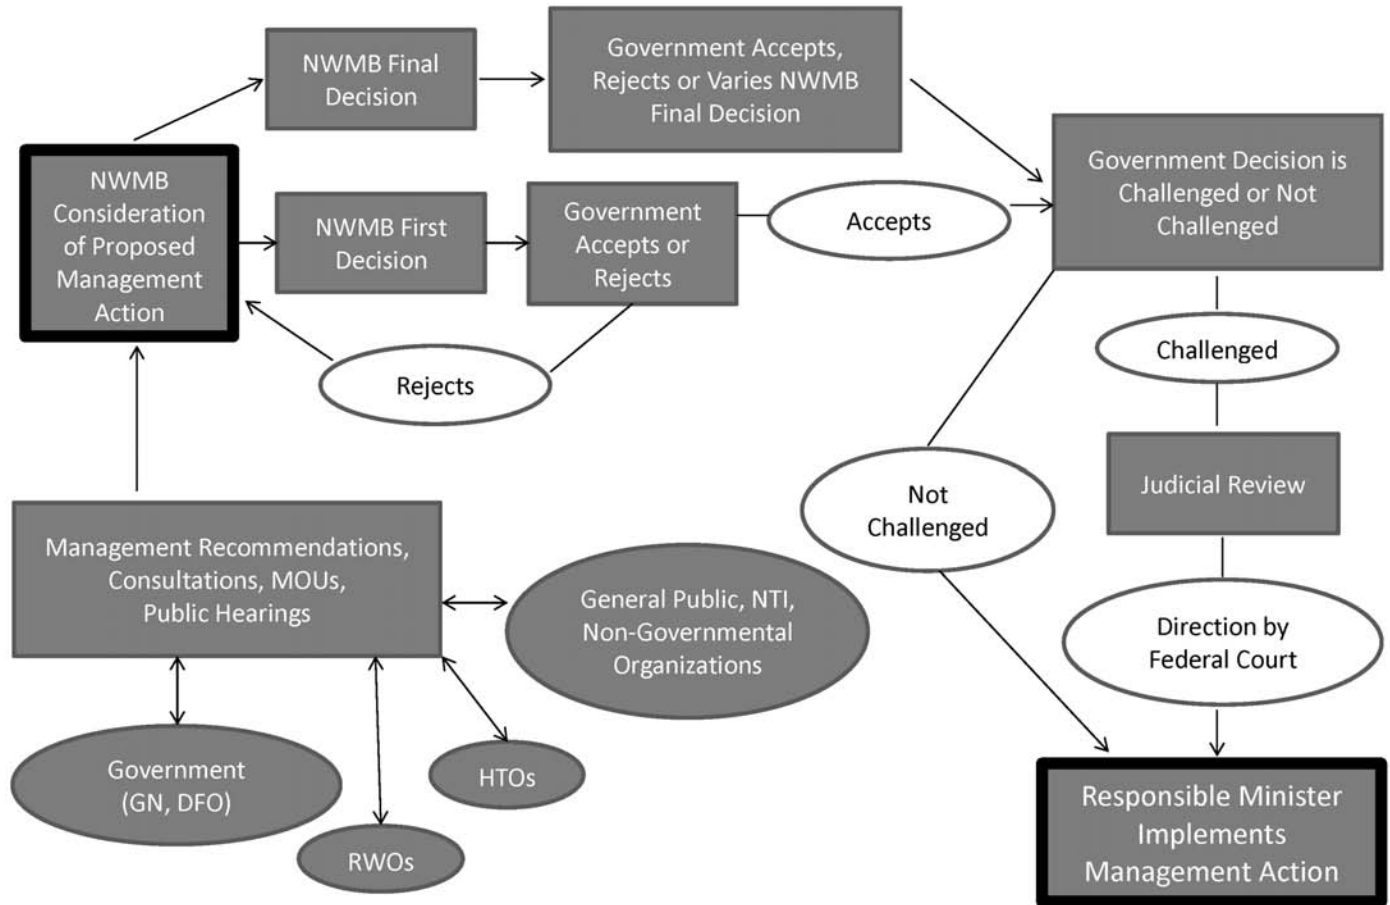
NWMB Consideration of Proposed Management Action

NWMB Final Decision

Government Accepts, Rejects or Varies NWMB Final Decision

NWMB First Decision

Government Accepts or Rejects

Accepts

Rejects

Government Decision is Challenged or Not Challenged

Challenged

Judicial Review

Not Challenged

Direction by Federal Court

Responsible Minister Implements Management Action

Management Recommendations, Consultations, MOUs, Public Hearings

General Public, NTI, Non-Governmental Organizations

Government (GN, DFO)

HTOs

RWOs